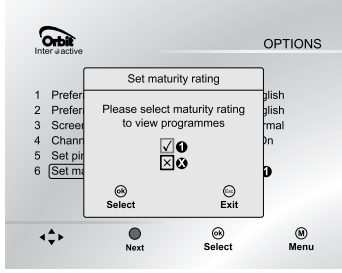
Orbit
Inter active

OPTIONS

1 Prefer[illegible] glish
2 Prefer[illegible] glish
3 Screen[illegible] rmal
4 Chann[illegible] On
5 Set pi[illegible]
6 Set ma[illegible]

Set maturity rating

Please select maturity rating to view programmes

ok
Select

Exit

Next

ok
Select

M
Menu